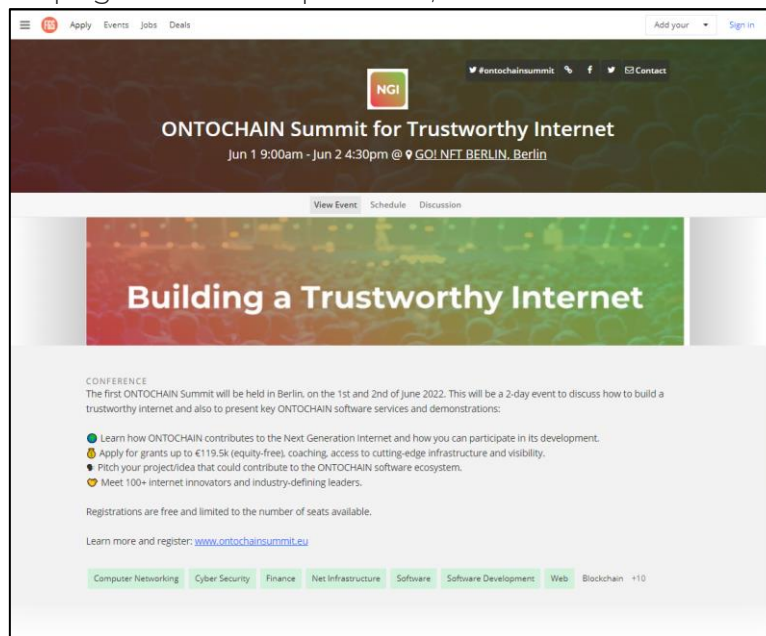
Apply Events Jobs Deals

Add your ▾ Sign in

#ontochainsummit f Contact

NGI

ONTOCHAIN Summit for Trustworthy Internet

Jun 1 9:00am - Jun 2 4:30pm @ GO! NFT BERLIN, Berlin

View Event Schedule Discussion

Building a Trustworthy Internet

CONFERENCE

The first ONTOCHAIN Summit will be held in Berlin, on the 1st and 2nd of June 2022. This will be a 2-day event to discuss how to build a trustworthy internet and also to present key ONTOCHAIN software services and demonstrations:

Learn how ONTOCHAIN contributes to the Next Generation Internet and how you can participate in its development.
Apply for grants up to €119.5k (equity-free), coaching, access to cutting-edge infrastructure and visibility.
Pitch your project/idea that could contribute to the ONTOCHAIN software ecosystem.
Meet 100+ internet innovators and industry-defining leaders.

Registrations are free and limited to the number of seats available.

Learn more and register: www.ontochainsummit.eu

Computer Networking Cyber Security Finance Net Infrastructure Software Software Development Web Blockchain +10